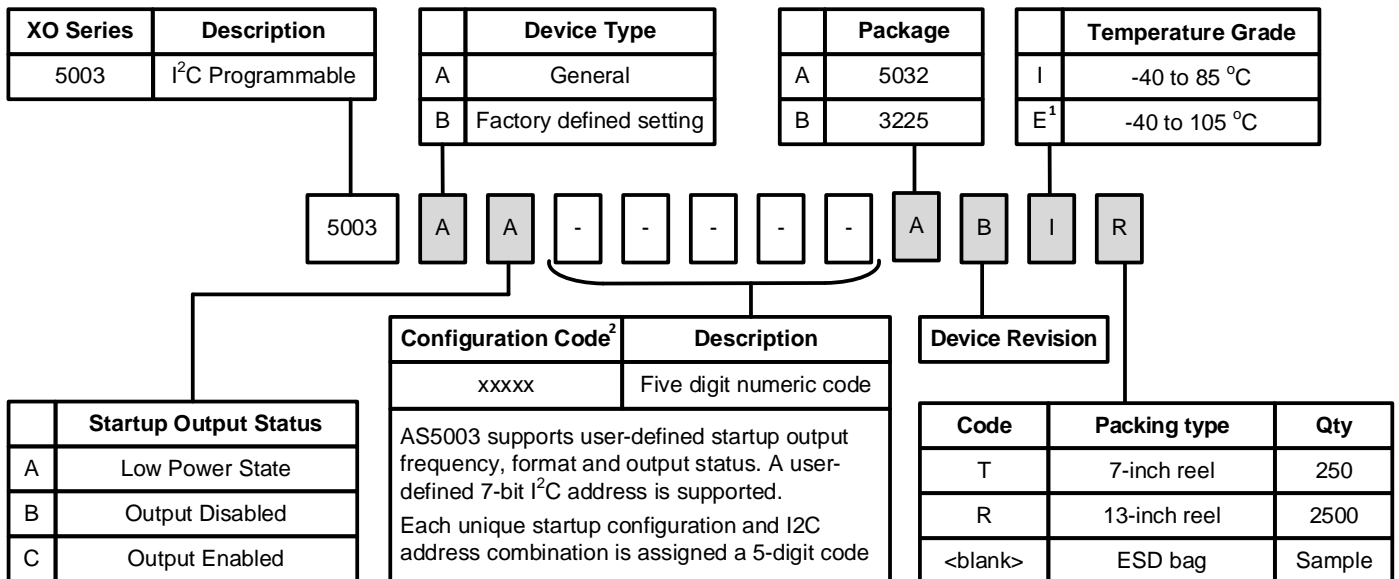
| XO Series | Description |
|---|---|
| 5003 | $I^2C$ Programmable |

| | Device Type |
|---|---|
| A | General |
| B | Factory defined setting |

| | Package |
|---|---|
| A | 5032 |
| B | 3225 |

| | Temperature Grade |
|---|---|
| I | -40 to 85 $^oC$ |
| $E^1$ | -40 to 105 $^oC$ |

5003 A A - - - - - A B I R

| | Startup Output Status |
|---|---|
| A | Low Power State |
| B | Output Disabled |
| C | Output Enabled |

| Configuration Code$^2$ | Description |
|---|---|
| xxxxx | Five digit numeric code |

AS5003 supports user-defined startup output frequency, format and output status. A user-defined 7-bit $I^2C$ address is supported.

Each unique startup configuration and I2C address combination is assigned a 5-digit code

Device Revision

| Code | Packing type | Qty |
|---|---|---|
| T | 7-inch reel | 250 |
| R | 13-inch reel | 2500 |
| <blank> | ESD bag | Sample |